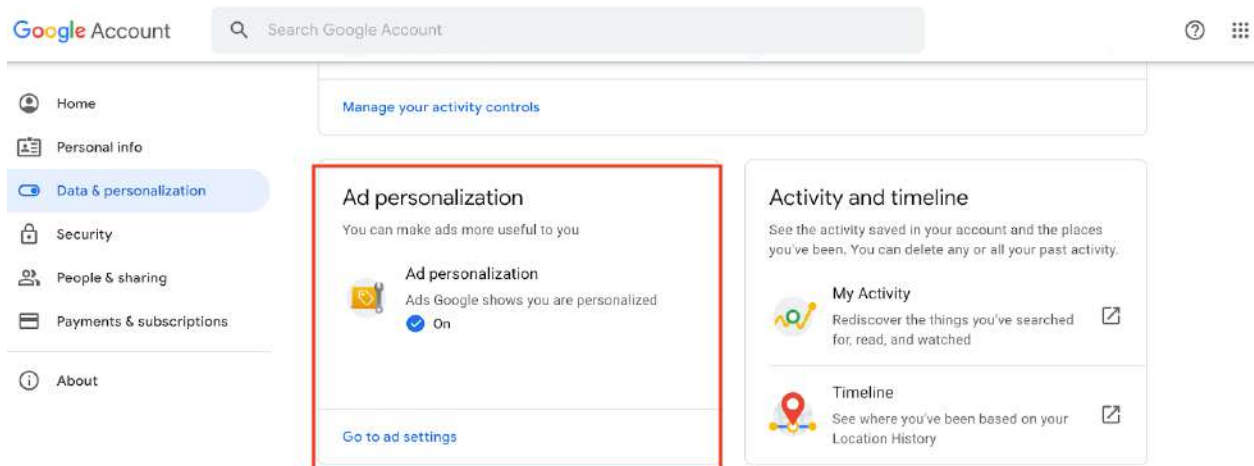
Google Account

Search Google Account

Home

Personal info

Data & personalization

Security

People & sharing

Payments & subscriptions

About

Manage your activity controls

Ad personalization

You can make ads more useful to you

Ad personalization

Ads Google shows you are personalized

On

Go to ad settings

Activity and timeline

See the activity saved in your account and the places you've been. You can delete any or all your past activity.

My Activity

Rediscover the things you've searched for, read, and watched

Timeline

See where you've been based on your Location History